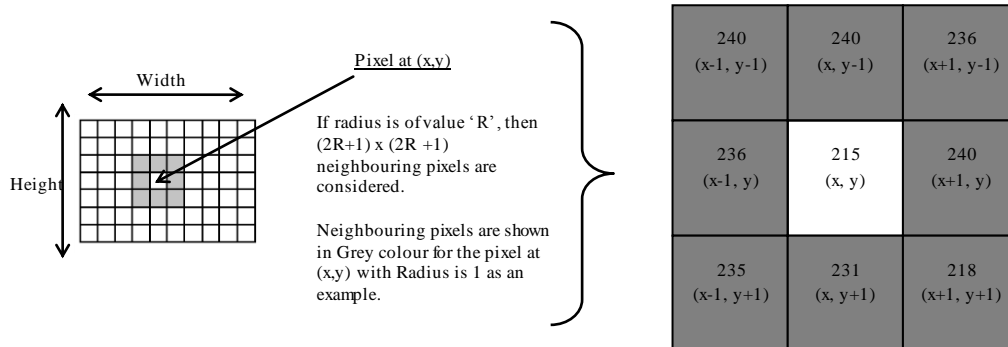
Width

Height

Pixel at (x,y)

If radius is of value 'R', then (2R+1) x (2R +1) neighbouring pixels are considered.

Neighbouring pixels are shown in Grey colour for the pixel at (x,y) with Radius is 1 as an example.

| | | |
|---|---|---|
| 240 (x-1, y-1) | 240 (x, y-1) | 236 (x+1, y-1) |
| 236 (x-1, y) | 215 (x, y) | 240 (x+1, y) |
| 235 (x-1, y+1) | 231 (x, y+1) | 218 (x+1, y+1) |